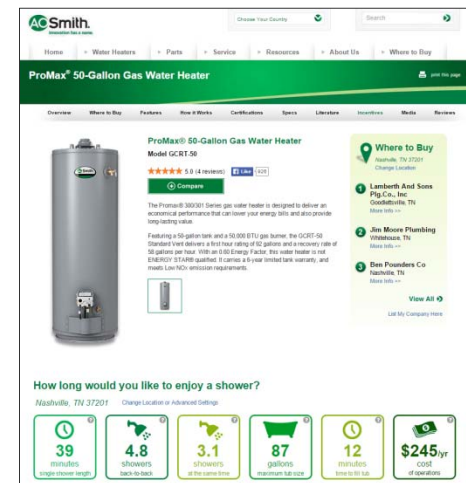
A.O.Smith. Innovation has a name.

Choose Your Country

Search

Home | Water Heaters | Parts | Service | Resources | About Us | Where to Buy

ProMax® 50-Gallon Gas Water Heater

print this page

Overview | Where to Buy | Features | How it Works | Certifications | Specs | Literature | Incentives | Media | Reviews

ProMax® 50-Gallon Gas Water Heater

Model GCRT-50

5.0 (4 reviews)

Like 626

Compare

The Promax® 300/301 Series gas water heater is designed to deliver an economical performance that can lower your energy bills and also provide long-lasting value.

Featuring a 50-gallon tank and a 50,000 BTU gas burner, the GCRT-50 Standard Vent delivers a first hour rating of 92 gallons and a recovery rate of 58 gallons per hour. With an 0.60 Energy Factor, this water heater is not ENERGY STAR® qualified. It carries a 6-year limited tank warranty, and meets Low NOx emission requirements.

Where to Buy
Nashville, TN 37201
Change Location

1 Lamberth And Sons Plg.Co., Inc
Goodlettsville, TN
More Info >>

2 Jim Moore Plumbing
Whitehouse, TN
More Info >>

3 Ben Pounders Co
Nashville, TN
More Info >>

View All

List My Company Here

How long would you like to enjoy a shower?

Nashville, TN 37201 | Change Location or Advanced Settings

39 minutes single shower length

4.8 showers back-to-back

3.1 showers at the same time

87 gallons maximum tub size

12 minutes time to fill tub

$245/yr cost of operations